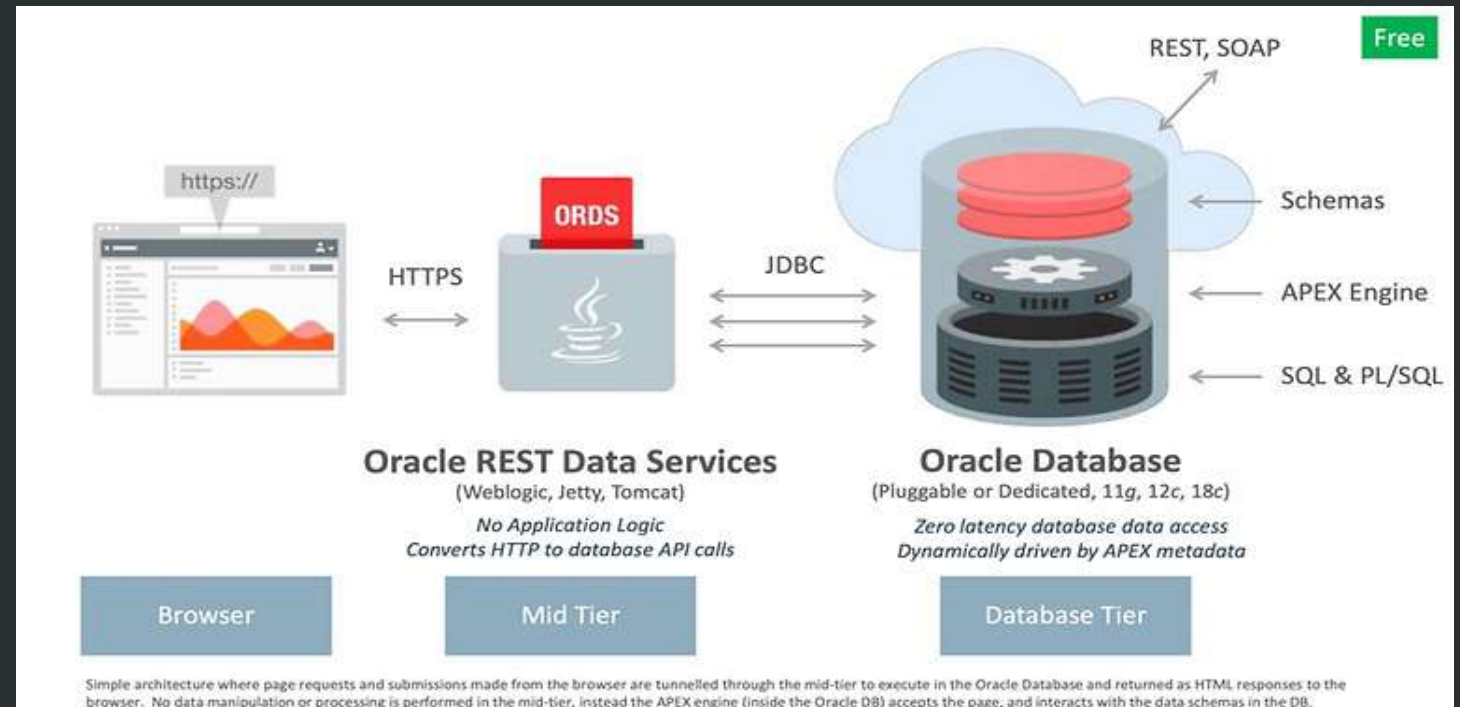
Free

REST, SOAP

https://

ORDS

HTTPS

JDBC

Schemas

APEX Engine

SQL & PL/SQL

Oracle REST Data Services
(Weblogic, Jetty, Tomcat)
No Application Logic
Converts HTTP to database API calls

Oracle Database
(Pluggable or Dedicated, 11g, 12c, 18c)
Zero latency database data access
Dynamically driven by APEX metadata

Browser

Mid Tier

Database Tier

Simple architecture where page requests and submissions made from the browser are tunnelled through the mid-tier to execute in the Oracle Database and returned as HTML responses to the browser. No data manipulation or processing is performed in the mid-tier, instead the APEX engine (inside the Oracle DB) accepts the page, and interacts with the data schemas in the DB.